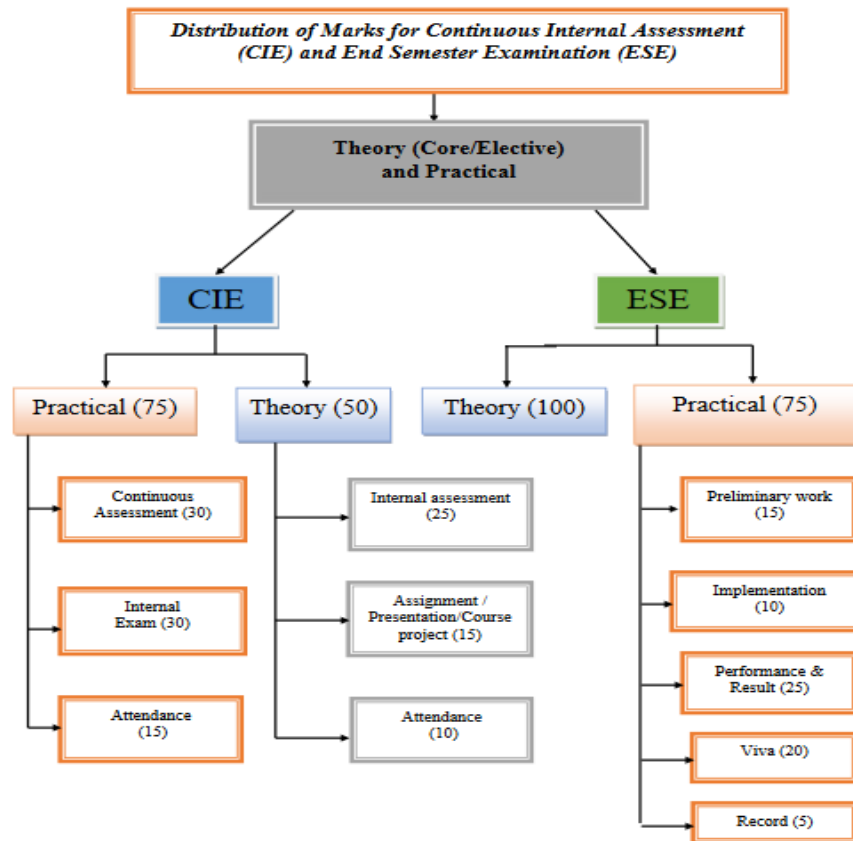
Distribution of Marks for Continuous Internal Assessment (CIE) and End Semester Examination (ESE)

Theory (Core/Elective) and Practical

CIE

ESE

Practical (75)

Theory (50)

Theory (100)

Practical (75)

Continuous Assessment (30)

Internal Exam (30)

Attendance (15)

Internal assessment (25)

Assignment / Presentation/Course project (15)

Attendance (10)

Preliminary work (15)

Implementation (10)

Performance & Result (25)

Viva (20)

Record (5)